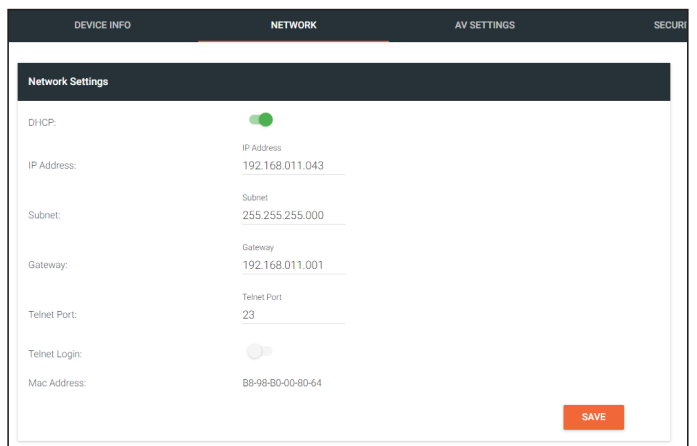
DEVICE INFO NETWORK AV SETTINGS SECURI

Network Settings

DHCP:

IP Address:
IP Address
192.168.011.043

Subnet:
Subnet
255.255.255.000

Gateway:
Gateway
192.168.011.001

Telnet Port:
Telnet Port
23

Telnet Login:

Mac Address:
B8-98-B0-00-80-64

SAVE